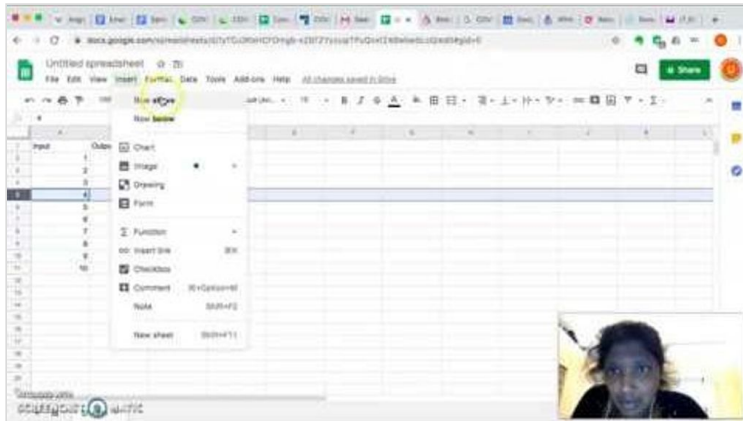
Untitled spreadsheet
File Edit View Insert Format Data Tools Add-ons Help All changes saved in Drive
Share
Row above
Row below
Chart
Image
Drawing
Form
Function
Insert link
Checkbox
Comment
Note
New sheet
Input
Outpu
1
2
3
4
5
6
7
8
9
10